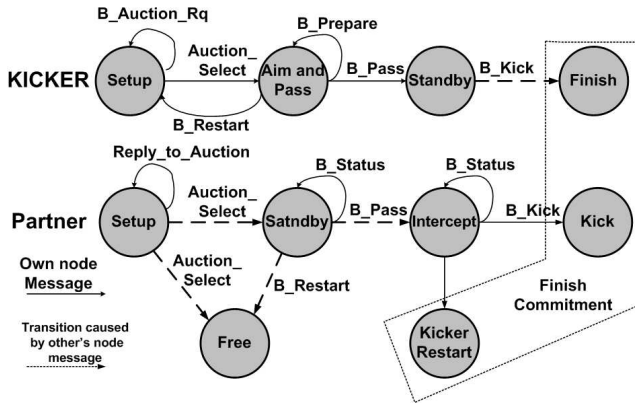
KICKER

B_Auction_Rq

Setup

Auction_ Select

B_Prepare

Aim and Pass

B_Restart

B_Pass

Standby

B_Kick

Finish

Partner

Reply_to_Auction

Setup

Auction_ Select

B_Status

Satndby

B_Pass

B_Status

Intercept

B_Kick

Kick

Auction_ Select

B_Restart

Free

Finish Commitment

Kicker Restart

Own node Message

Transition caused by other's node message